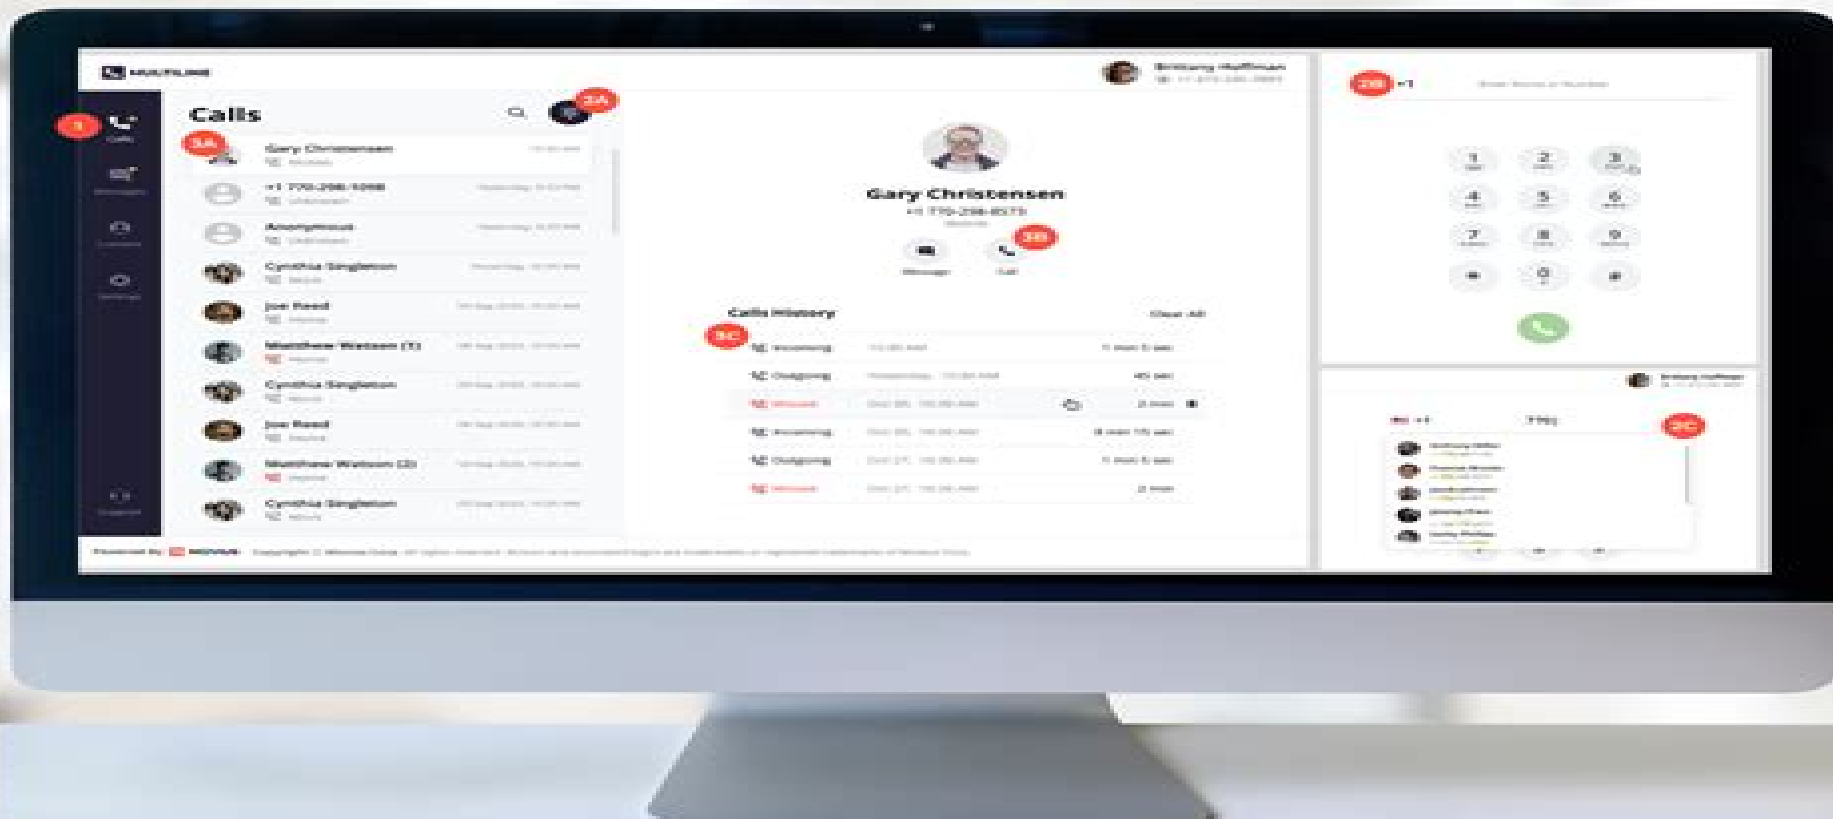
MULTILINE

Brittany Hoffman

1
Calls

Calls
2A
3A

Gary Christensen
+1 770-298-5098
Anonymous
Cynthia Singleton
Joe Reed
Matthew Watson (1)
Cynthia Singleton
Joe Reed
Matthew Watson (2)
Cynthia Singleton

Gary Christensen
+1 770-298-8575
3B
Message
Call

Calls History
Clear All
3C
Incoming
Outgoing
Missed
Incoming
Outgoing
Missed

2B +1

1
2
3
4
5
6
7
8
9
*
0
#

2C

Powered by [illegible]